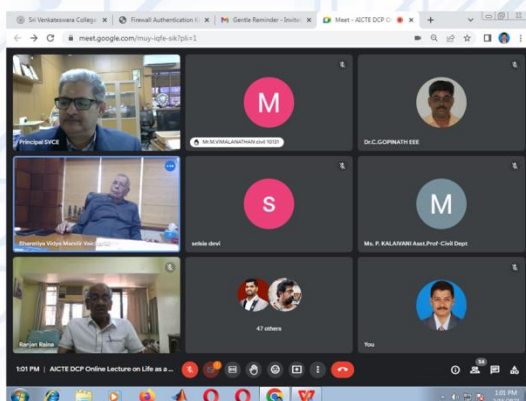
Sri Venkateswara College
Firewall Authentication
Gentle Reminder - Invitat
Meet - AICTE DCP O
meet.google.com/muy-iqfe-sik?pli=1

Principal SVCE
M
M.SELVAMALANATHAN-civil 10131
Dr.C.GOPINATH EEE
Bharatiya Vidya Mandir Vadodara
S
selvia devi
M
Ms. P. KALAIVANI Asst.Prof-Civil Dept
Ranjan Raina
47 others
You

1:01 PM | AICTE DCP Online Lecture on Life as a...
54
1:01 PM